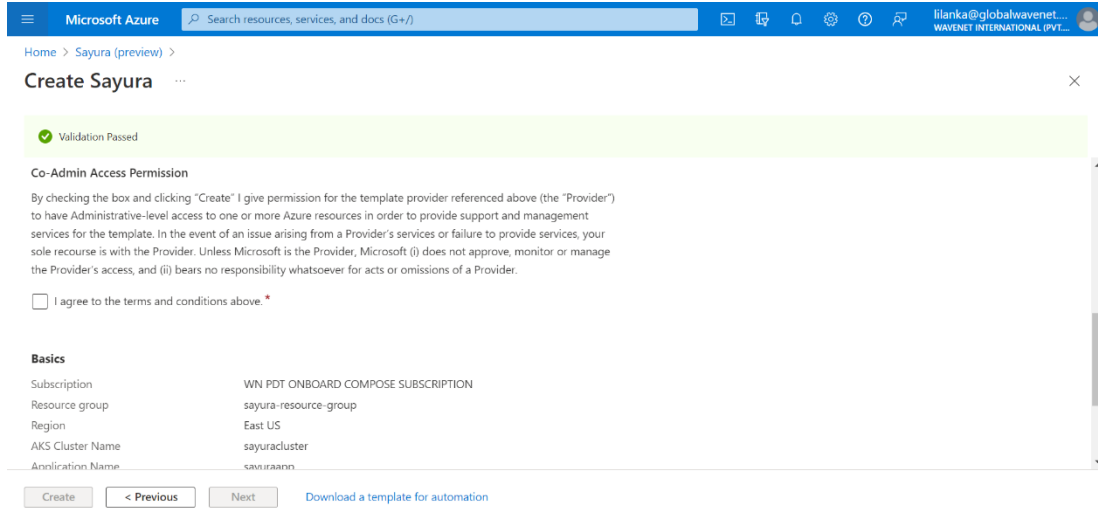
Microsoft Azure

Search resources, services, and docs (G+/)

lilanka@globalwavenet....
WAVENET INTERNATIONAL (PVT....

Home > Sayura (preview) >

Create Sayura ...

Validation Passed

Co-Admin Access Permission

By checking the box and clicking "Create" I give permission for the template provider referenced above (the "Provider") to have Administrative-level access to one or more Azure resources in order to provide support and management services for the template. In the event of an issue arising from a Provider's services or failure to provide services, your sole recourse is with the Provider. Unless Microsoft is the Provider, Microsoft (i) does not approve, monitor or manage the Provider's access, and (ii) bears no responsibility whatsoever for acts or omissions of a Provider.

I agree to the terms and conditions above. *

Basics

| | |
|---|---|
| Subscription | WN PDT ONBOARD COMPOSE SUBSCRIPTION |
| Resource group | sayura-resource-group |
| Region | East US |
| AKS Cluster Name | sayuracluster |
| Application Name | sayuraapp |

Create | < Previous | Next | Download a template for automation